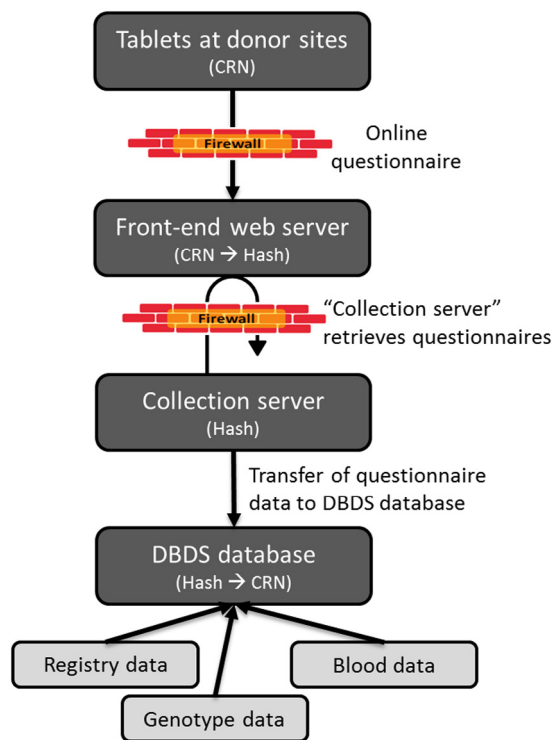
Tablets at donor sites
(CRN)

Firewall

Online questionnaire

Front-end web server
(CRN → Hash)

Firewall

"Collection server" retrieves questionnaires

Collection server
(Hash)

Transfer of questionnaire data to DBDS database

DBDS database
(Hash → CRN)

Registry data

Blood data

Genotype data